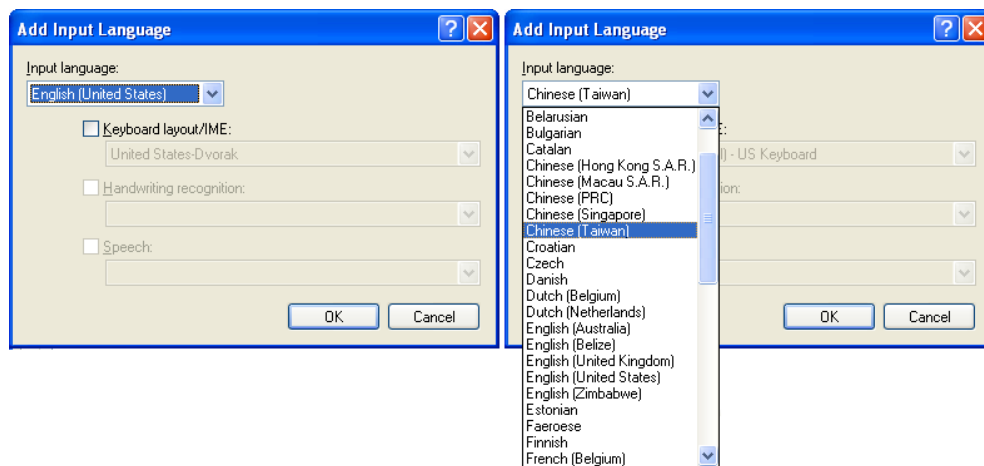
Add Input Language

Input language:
English (United States)

Keyboard layout/IME:
United States-Dvorak

Handwriting recognition:

Speech:

OK Cancel

Add Input Language

Input language:
Chinese (Taiwan)

Belarusian
Bulgarian
Catalan
Chinese (Hong Kong S.A.R.)
Chinese (Macau S.A.R.)
Chinese (PRC)
Chinese (Singapore)
Chinese (Taiwan)
Croatian
Czech
Danish
Dutch (Belgium)
Dutch (Netherlands)
English (Australia)
English (Belize)
English (United Kingdom)
English (United States)
English (Zimbabwe)
Estonian
Faeroese
Finnish
French (Belgium)

E:
l) - US Keyboard
ion:

OK Cancel